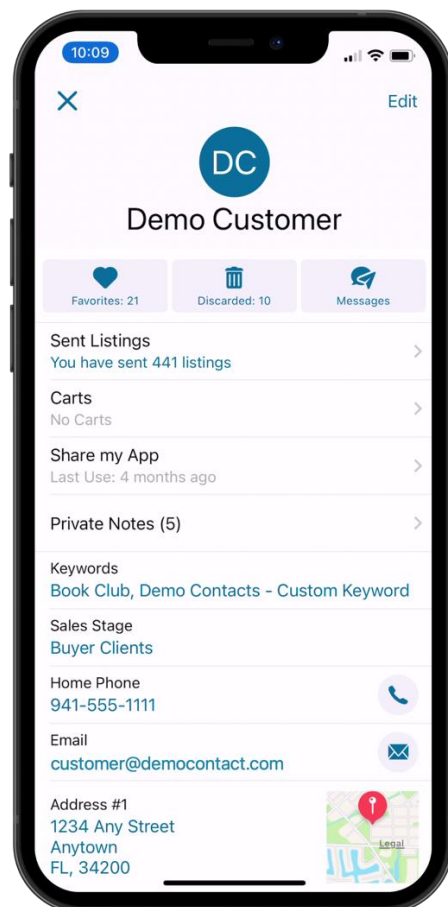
10:09

Edit

DC

Demo Customer

Favorites: 21

Discarded: 10

Messages

Sent Listings
You have sent 441 listings

Carts
No Carts

Share my App
Last Use: 4 months ago

Private Notes (5)

Keywords
Book Club, Demo Contacts - Custom Keyword

Sales Stage
Buyer Clients

Home Phone
941-555-1111

Email
customer@democontact.com

Address #1
1234 Any Street
Anytown
FL, 34200

Legal